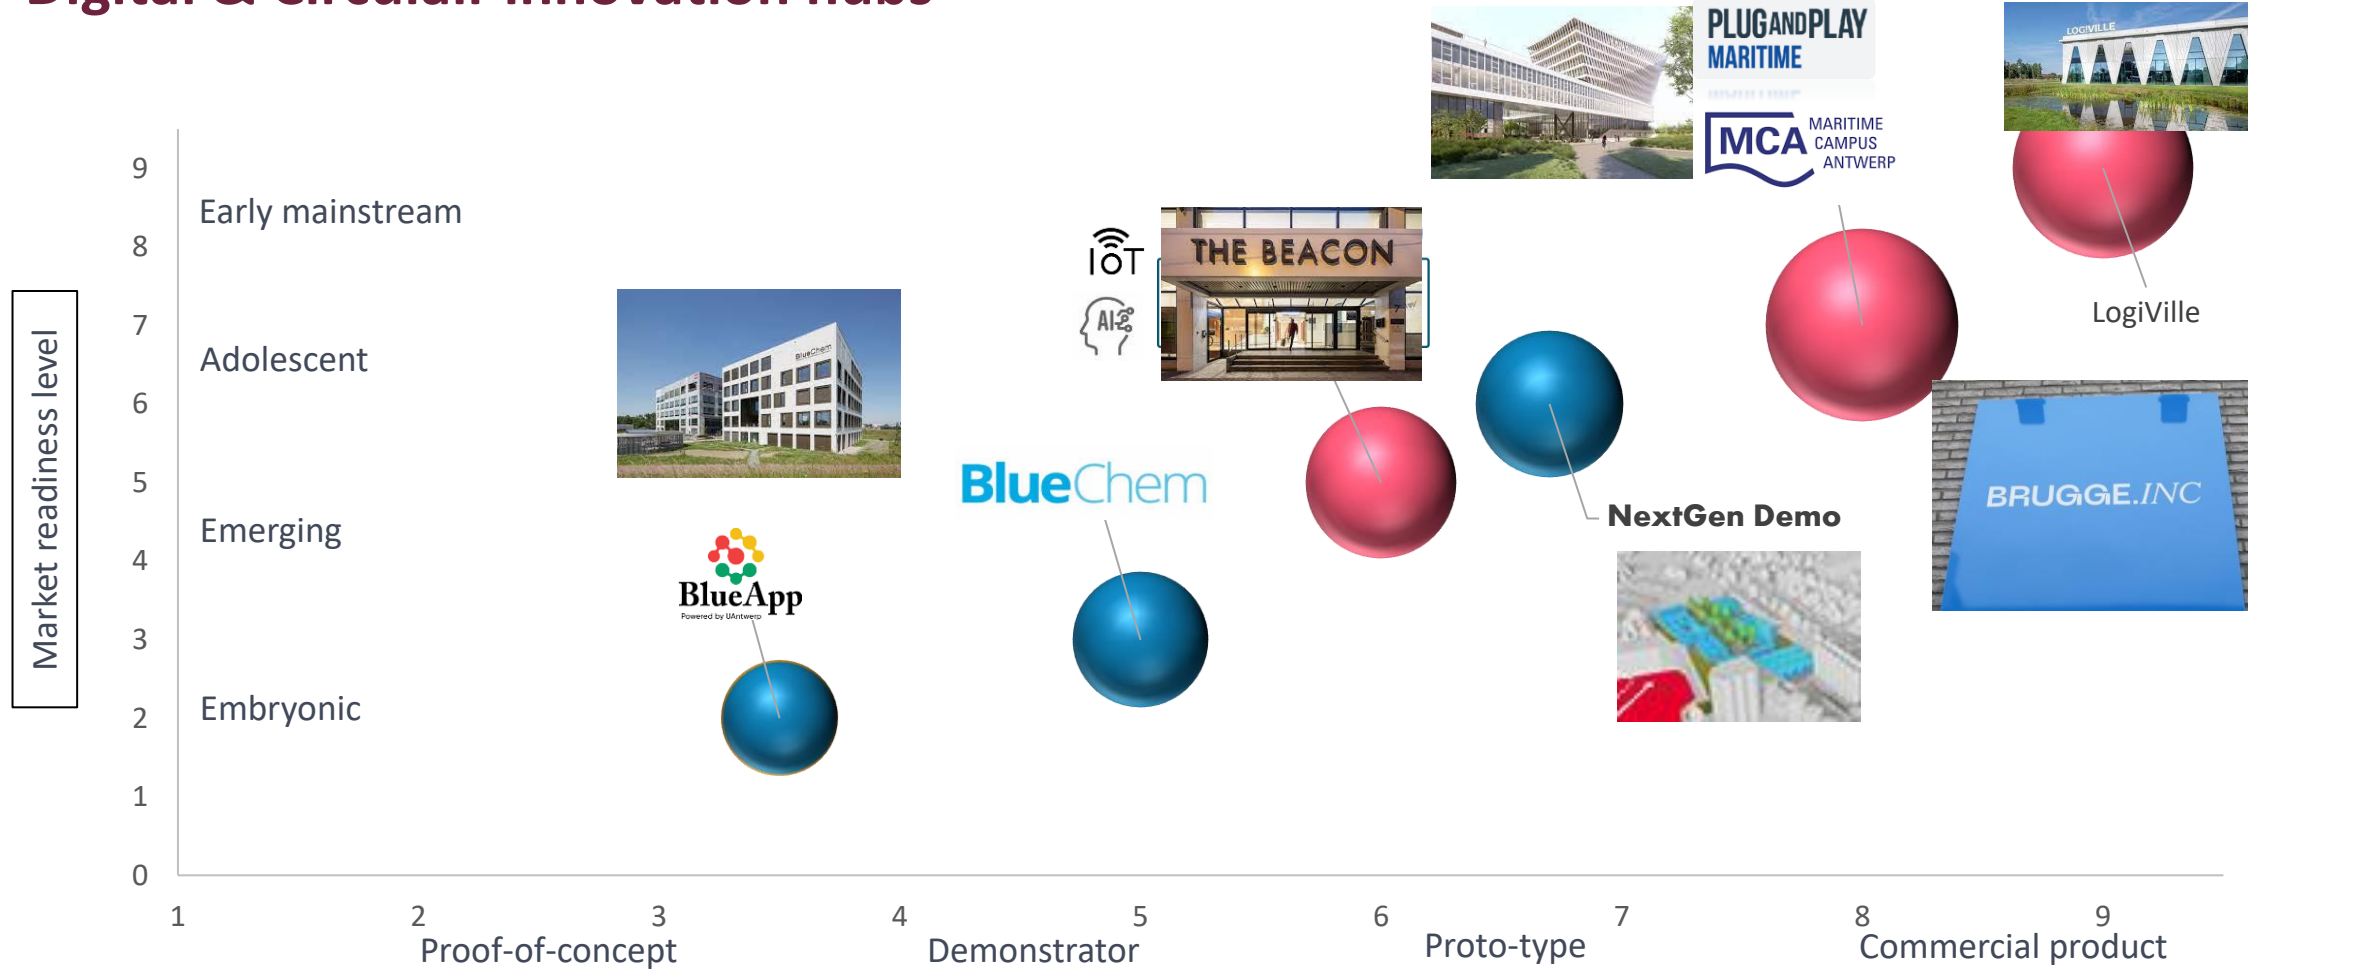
Market readiness level

9
8
7
6
5
4
3
2
1
0

Early mainstream
Adolescent
Emerging
Embryonic

1
2
3
4
5
6
7
8
9

Proof-of-concept
Demonstrator
Proto-type
Commercial product

PLUG AND PLAY MARITIME
MCA MARITIME CAMPUS ANTWERP
LOGIVILLE
LogiVille
IoT
AI
THE BEACON
BlueChem
BlueApp
Powered by UAntwerp
NextGen Demo
BRUGGE.INC